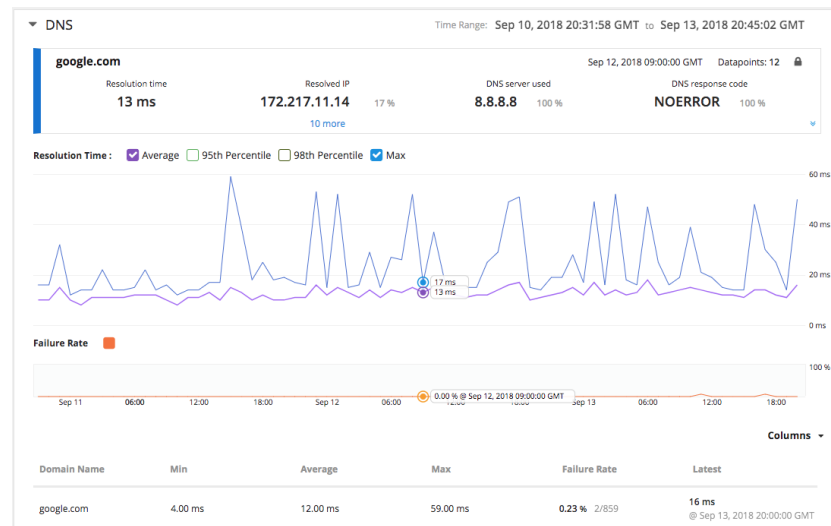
DNS

Time Range: Sep 10, 2018 20:31:58 GMT to Sep 13, 2018 20:45:02 GMT

google.com

Sep 12, 2018 09:00:00 GMT Datapoints: 12

| Resolution time | Resolved IP | DNS server used | DNS response code |
|---|---|---|---|
| 13 ms | 172.217.11.14 17 % | 8.8.8.8 100 % | NOERROR 100 % |

10 more

Resolution Time : Average 95th Percentile 98th Percentile Max

60 ms
40 ms
20 ms
0 ms

17 ms
13 ms

Failure Rate

100 %

0.00 % @ Sep 12, 2018 09:00:00 GMT

Sep 11 06:00 12:00 18:00 Sep 12 06:00 12:00 18:00 Sep 13 06:00 12:00 18:00

Columns

| Domain Name | Min | Average | Max | Failure Rate | Latest |
|---|---|---|---|---|---|
| google.com | 4.00 ms | 12.00 ms | 59.00 ms | 0.23 % 2/859 | 16 ms @ Sep 13, 2018 20:00:00 GMT |